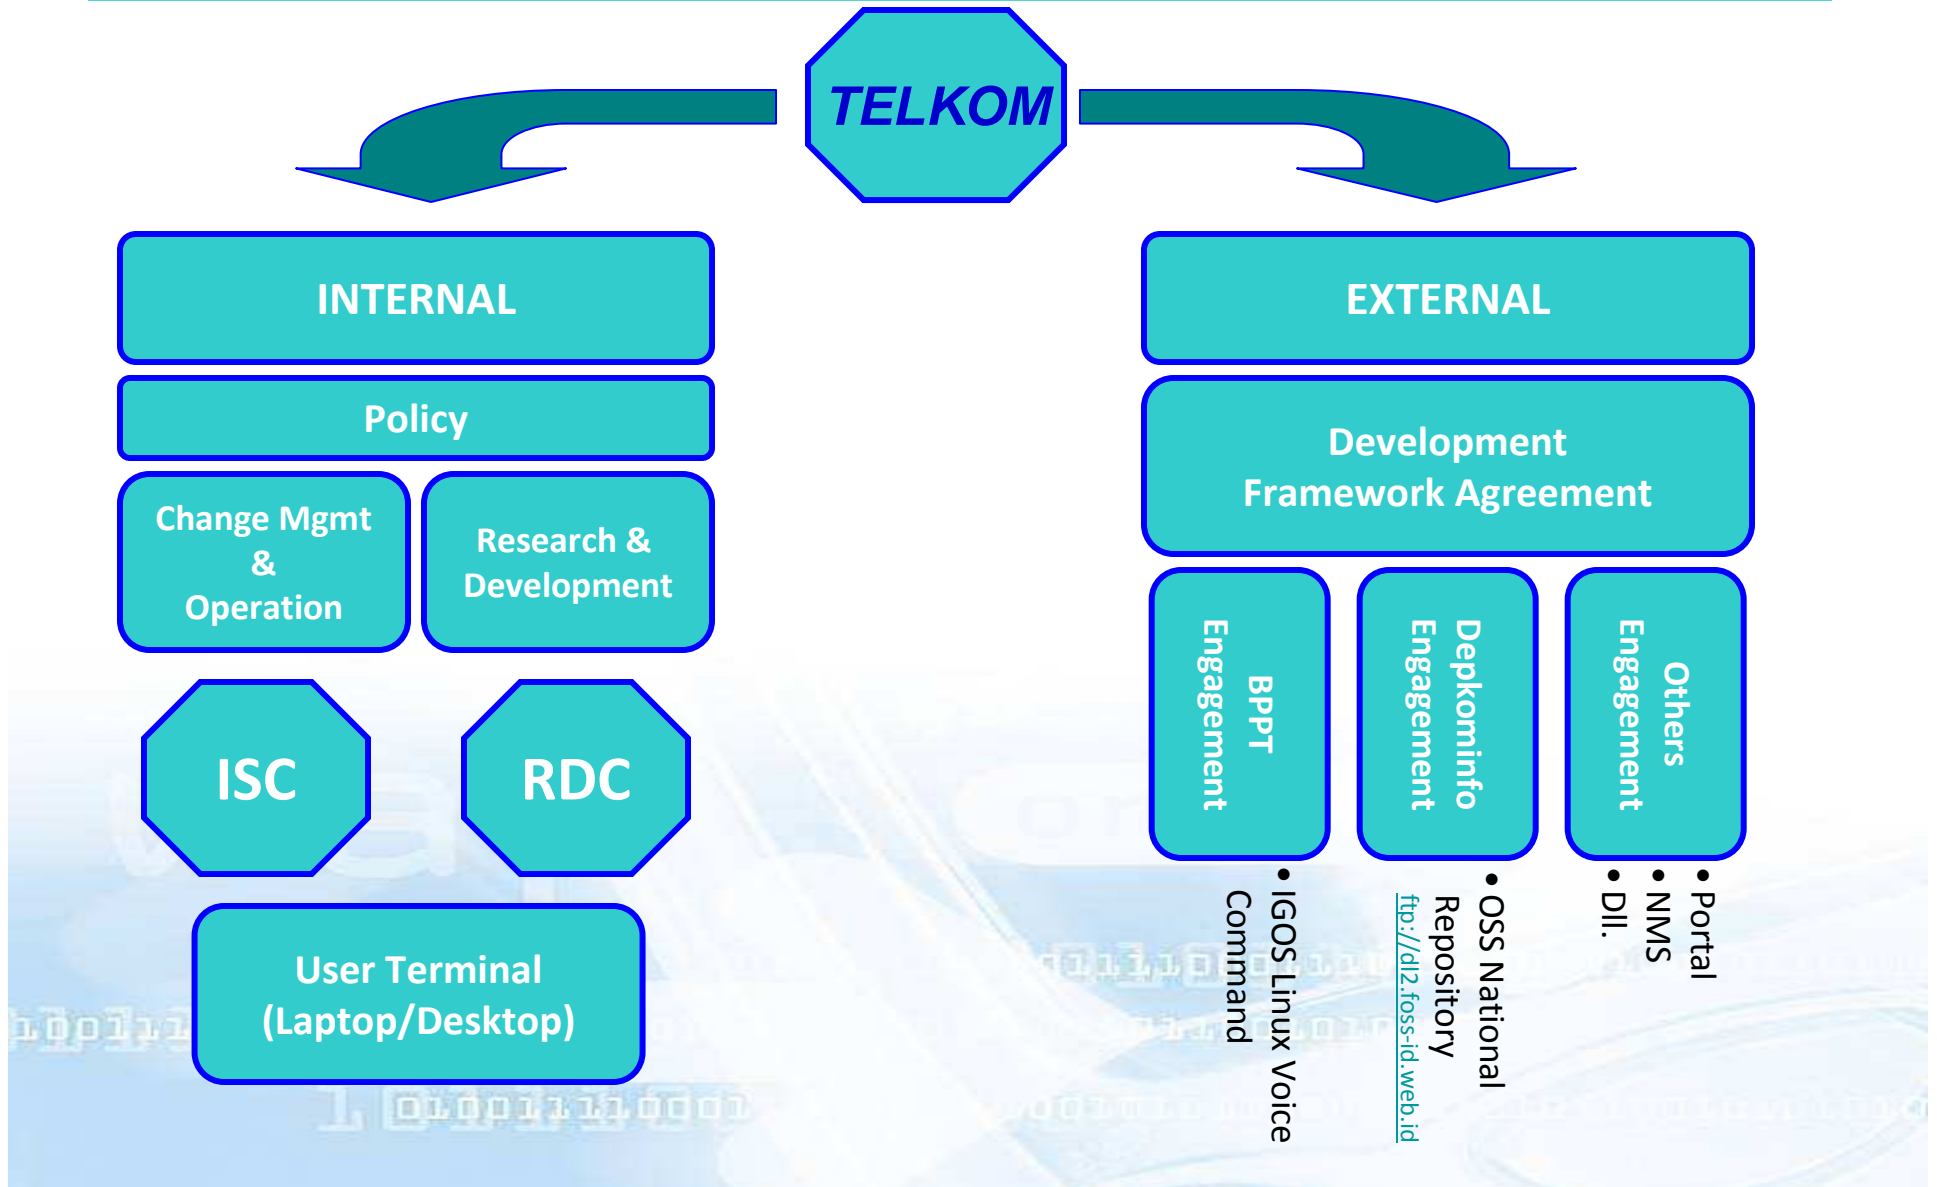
TELKOM

INTERNAL

Policy

Change Mgmt & Operation

Research & Development

ISC

RDC

User Terminal (Laptop/Desktop)

EXTERNAL

Development Framework Agreement

BPPT Engagement

• IGOS Linux Voice Command

Depkominfo Engagement

• OSS National Repository ftp://dl2.foss-id.web.id

Others Engagement

• Portal
• NMS
• Dll.